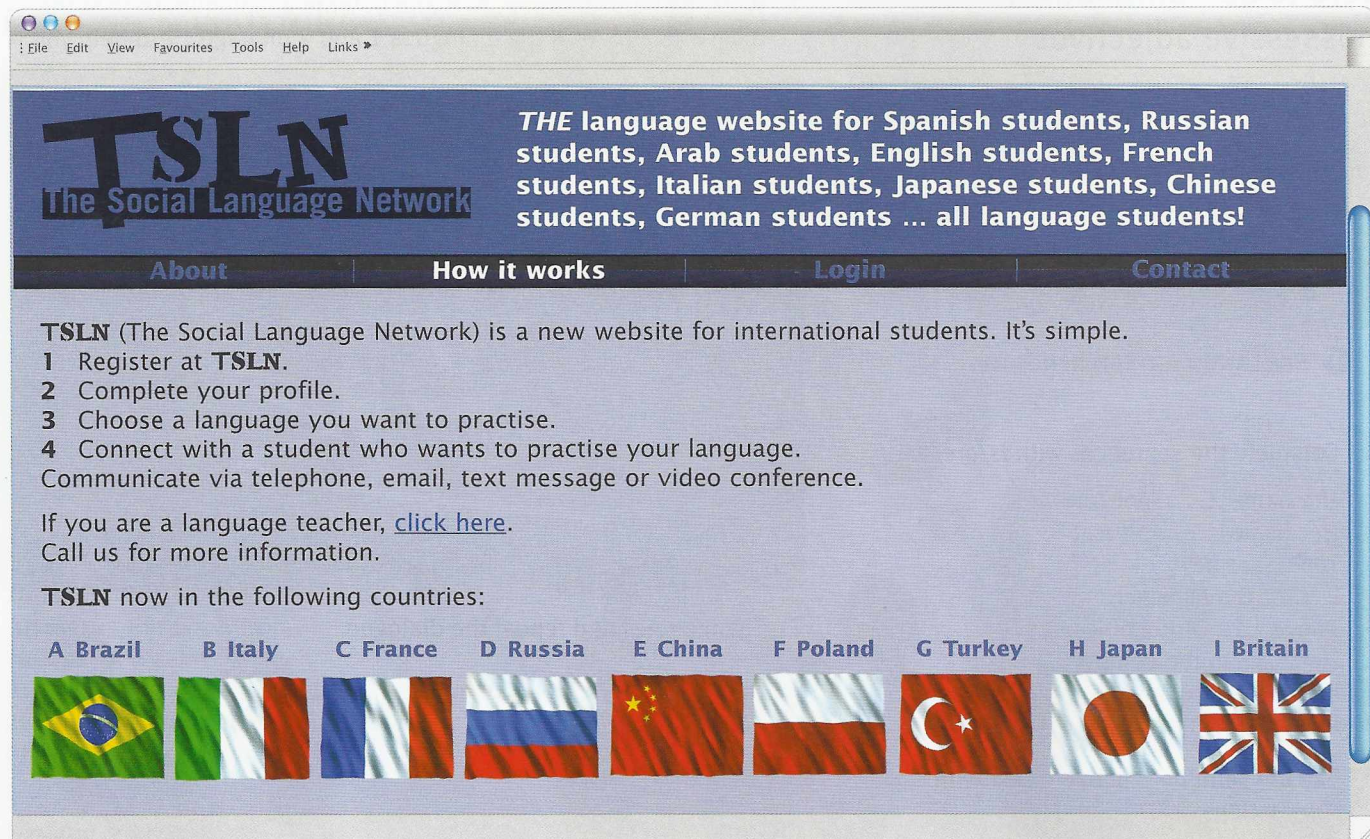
File Edit View Favourites Tools Help Links »

TSLN
The Social Language Network

*THE* language website for Spanish students, Russian students, Arab students, English students, French students, Italian students, Japanese students, Chinese students, German students ... all language students!

About | How it works | Login | Contact

TSLN (The Social Language Network) is a new website for international students. It's simple.
1 Register at TSLN.
2 Complete your profile.
3 Choose a language you want to practise.
4 Connect with a student who wants to practise your language.
Communicate via telephone, email, text message or video conference.

If you are a language teacher, click here.
Call us for more information.

TSLN now in the following countries:

A Brazil B Italy C France D Russia E China F Poland G Turkey H Japan I Britain